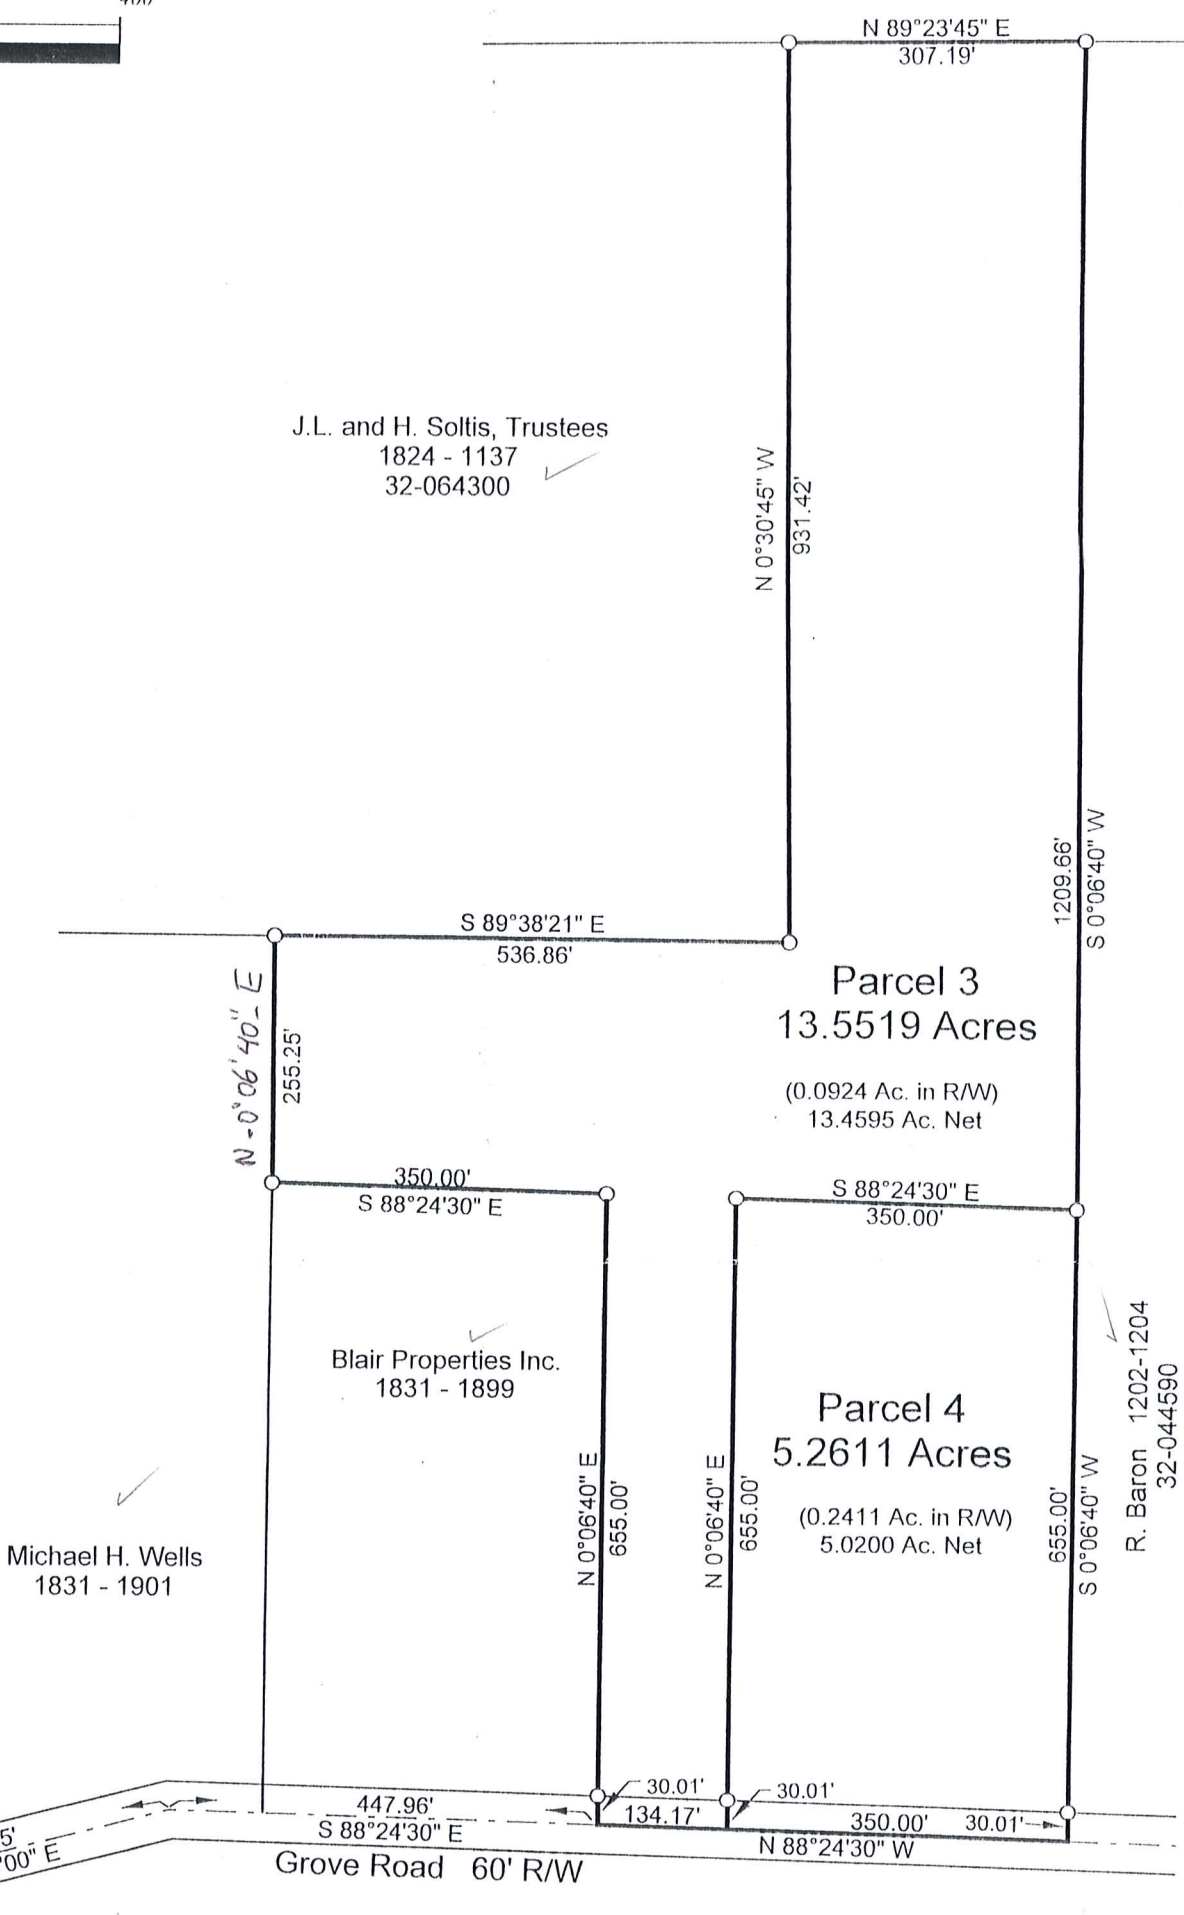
400

N 89°23'45" E
307.19'

J.L. and H. Soltis, Trustees
1824 - 1137
32-064300

N 0°30'45" W
931.42'

1209.66'
S 0°06'40" W

S 89°38'21" E
536.86'

Parcel 3
13.5519 Acres

(0.0924 Ac. in R/W)
13.4595 Ac. Net

N-0°06'40" E
255.25'

350.00'
S 88°24'30" E

S 88°24'30" E
350.00'

Blair Properties Inc.
1831 - 1899

Parcel 4
5.2611 Acres

(0.2411 Ac. in R/W)
5.0200 Ac. Net

R. Baron 1202-1204
32-044590

N 0°06'40" E
655.00'

N 0°06'40" E
655.00'

655.00'
S 0°06'40" W

Michael H. Wells
1831 - 1901

30.01'
30.01'
447.96'
S 88°24'30" E
134.17'
350.00'
30.01'
N 88°24'30" W

5'
00" E

Grove Road 60' R/W